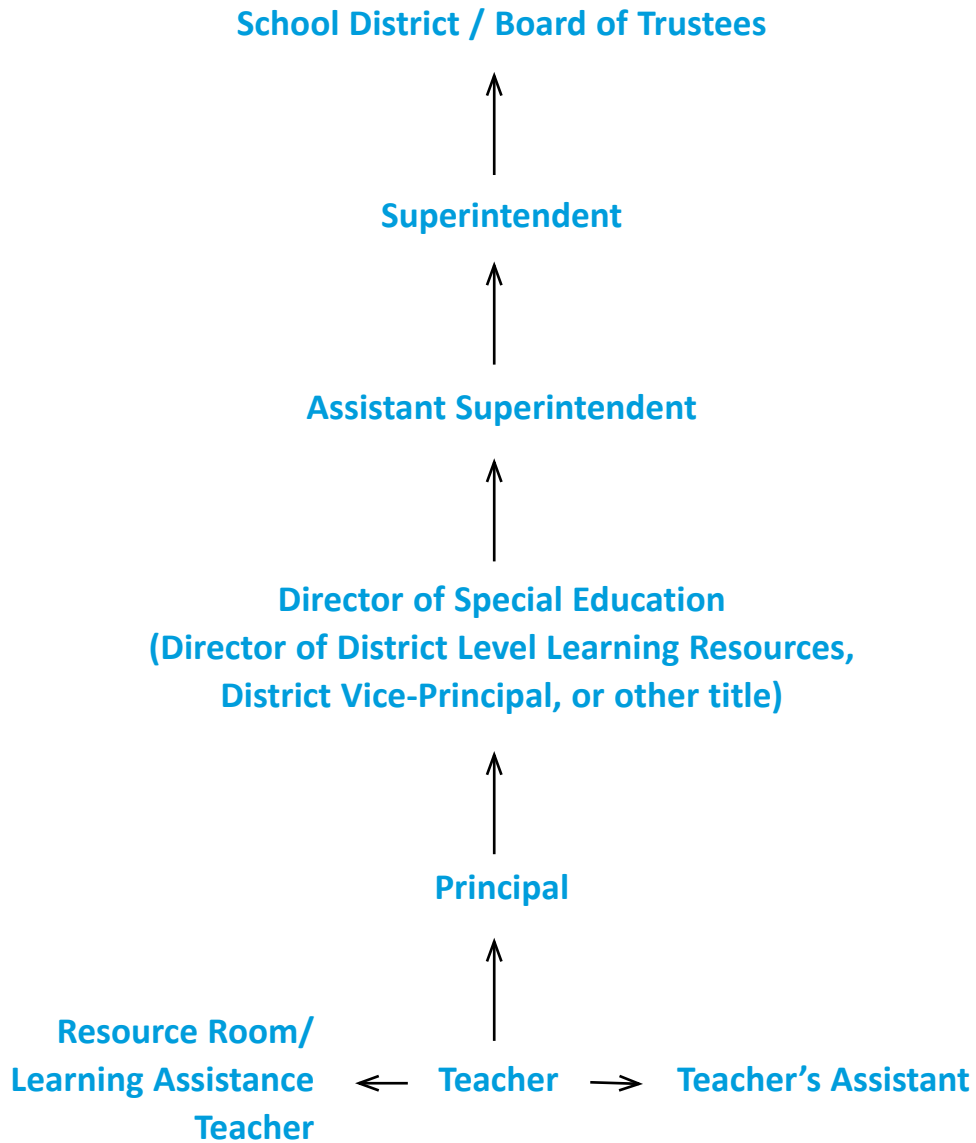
School District / Board of Trustees

Superintendent

Assistant Superintendent

Director of Special Education
(Director of District Level Learning Resources, District Vice-Principal, or other title)

Principal

Resource Room/ Learning Assistance Teacher

Teacher

Teacher’s Assistant